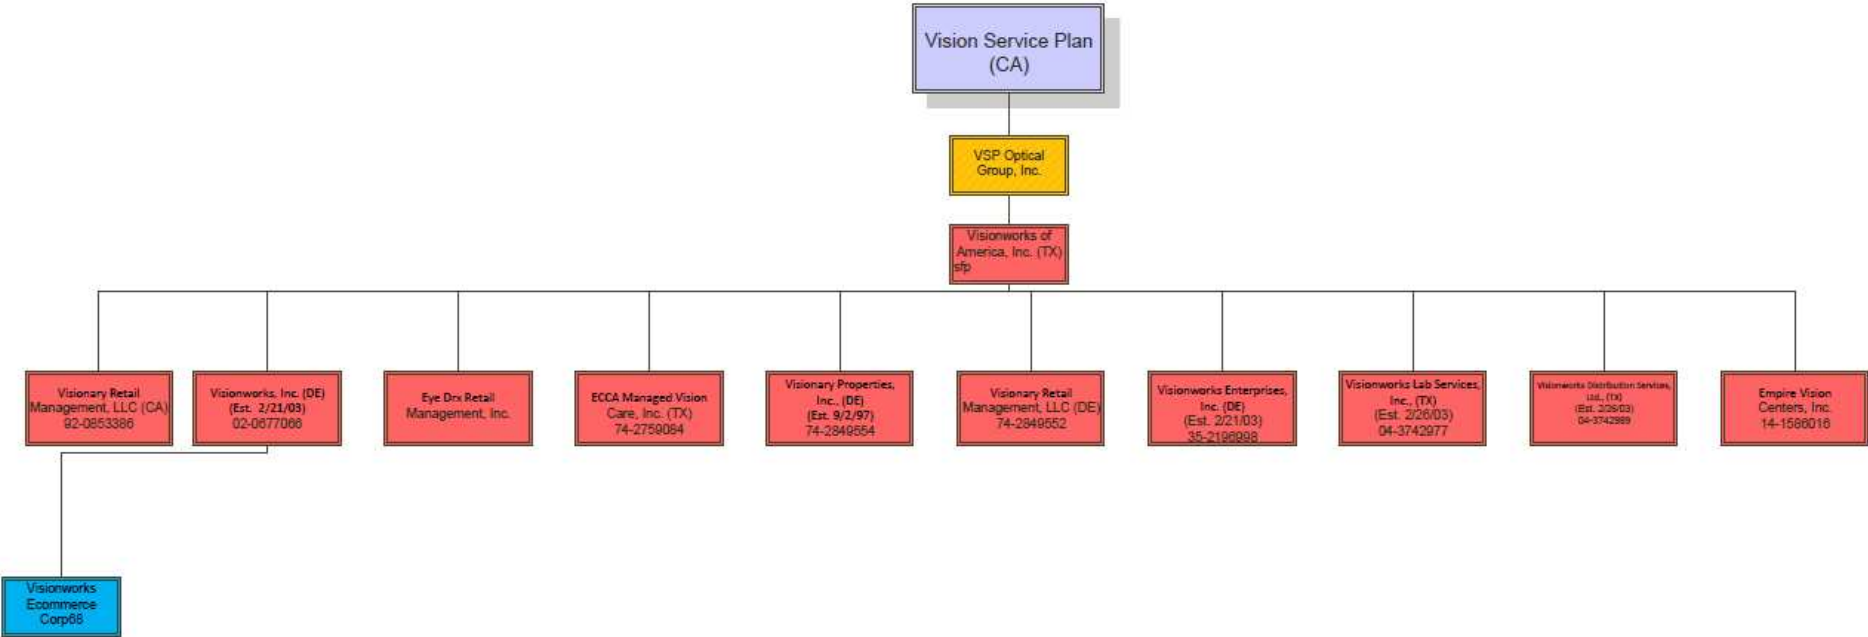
Vision Service Plan (CA)

VSP Optical Group, Inc.

Visionworks of America, Inc. (TX) sfp

Visionary Retail Management, LLC (CA) 92-0853386

Visionworks, Inc. (DE) (Est. 2/21/03) 02-0677066

Eye Drx Retail Management, Inc.

ECCA Managed Vision Care, Inc. (TX) 74-2759084

Visionary Properties, Inc., (DE) (Est. 9/2/97) 74-2849554

Visionary Retail Management, LLC (DE) 74-2849552

Visionworks Enterprises, Inc. (DE) (Est. 2/21/03) 35-2196998

Visionworks Lab Services, Inc., (TX) (Est. 2/26/03) 04-3742977

Visionworks Distribution Services, Ltd., (TX) (Est. 2/26/03) 04-3742989

Empire Vision Centers, Inc. 14-1586016

Visionworks Ecommerce Corp68